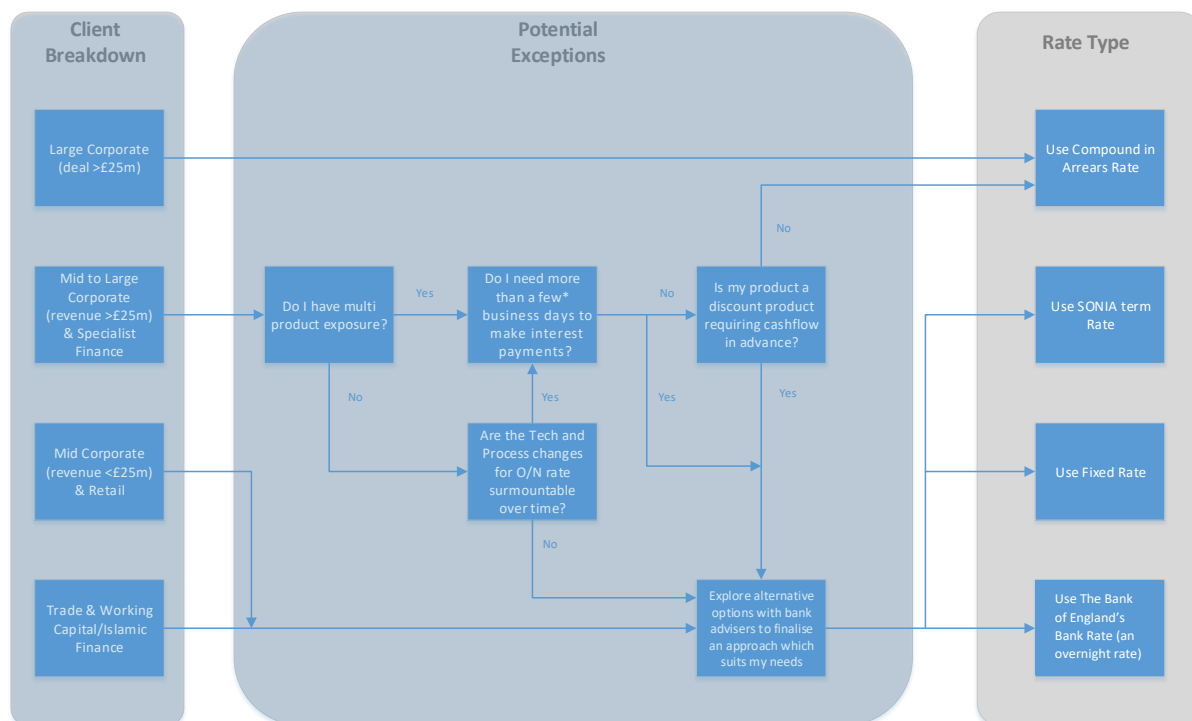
Client Breakdown

Large Corporate (deal >£25m)

Mid to Large Corporate (revenue >£25m) & Specialist Finance

Mid Corporate (revenue <£25m) & Retail

Trade & Working Capital/Islamic Finance

Potential Exceptions

Do I have multi product exposure?

Yes

Do I need more than a few* business days to make interest payments?

No

Is my product a discount product requiring cashflow in advance?

No

No

Yes

Yes

Yes

Are the Tech and Process changes for O/N rate surmountable over time?

No

Explore alternative options with bank advisers to finalise an approach which suits my needs

Rate Type

Use Compound in Arrears Rate

Use SONIA term Rate

Use Fixed Rate

Use The Bank of England's Bank Rate (an overnight rate)